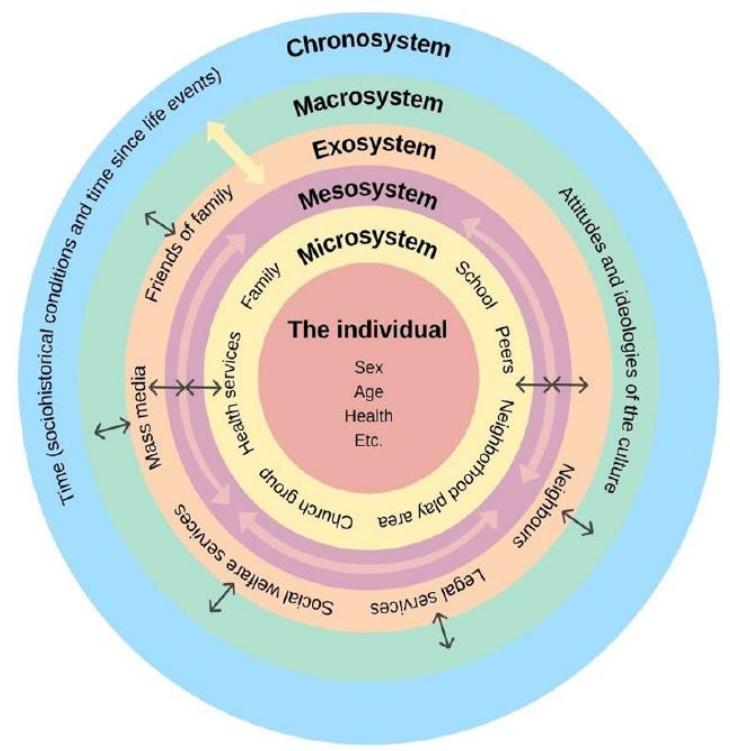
Chronosystem

Time (sociohistorical conditions and time since life events)

Macrosystem

Attitudes and ideologies of the culture

Exosystem

Friends of family

Mass media

Social welfare services

Legal services

Neighbours

Mesosystem

Microsystem

Family

School

Peers

Health services

Church group

Neighborhood play area

The individual

Sex
Age
Health
Etc.